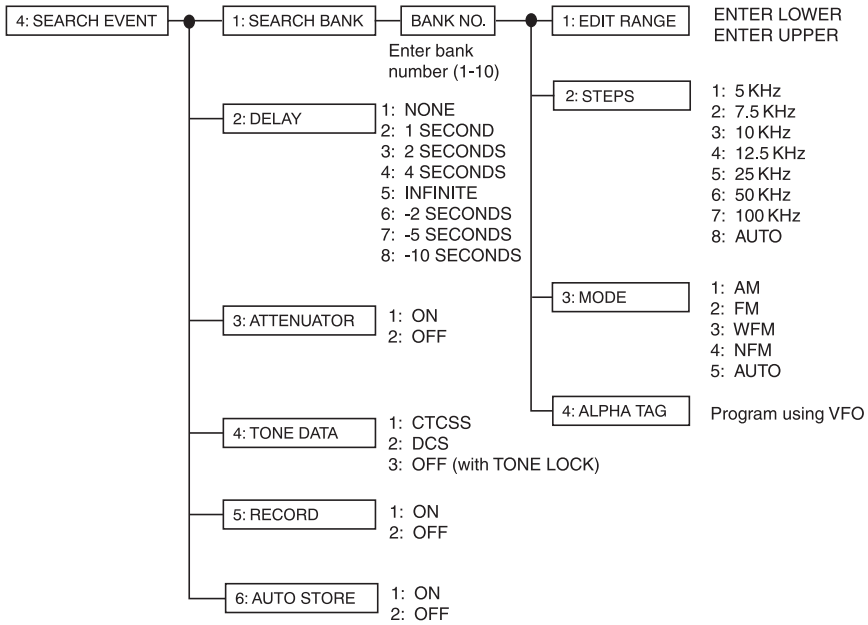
4: SEARCH EVENT

1: SEARCH BANK

BANK NO.

Enter bank number (1-10)

1: EDIT RANGE

ENTER LOWER
ENTER UPPER

2: STEPS

1: 5 KHz
2: 7.5 KHz
3: 10 KHz
4: 12.5 KHz
5: 25 KHz
6: 50 KHz
7: 100 KHz
8: AUTO

3: MODE

1: AM
2: FM
3: WFM
4: NFM
5: AUTO

4: ALPHA TAG

Program using VFO

2: DELAY

1: NONE
2: 1 SECOND
3: 2 SECONDS
4: 4 SECONDS
5: INFINITE
6: -2 SECONDS
7: -5 SECONDS
8: -10 SECONDS

3: ATTENUATOR

1: ON
2: OFF

4: TONE DATA

1: CTCSS
2: DCS
3: OFF (with TONE LOCK)

5: RECORD

1: ON
2: OFF

6: AUTO STORE

1: ON
2: OFF